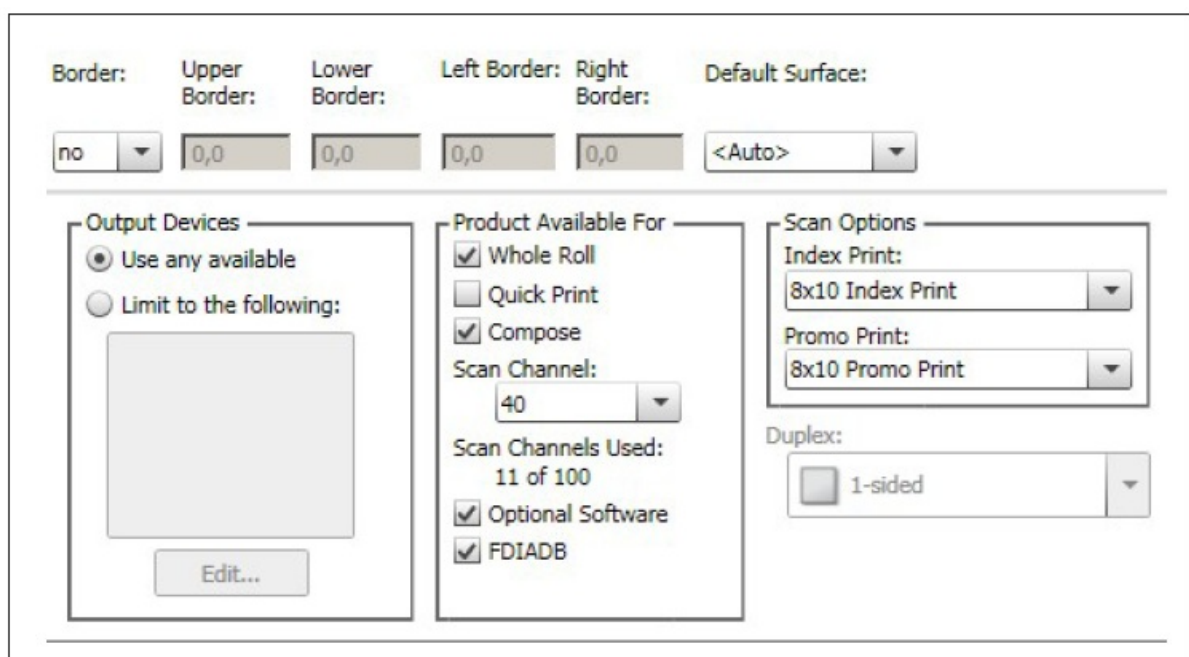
Border: Upper Border: Lower Border: Left Border: Right Border: Default Surface:

no 0,0 0,0 0,0 0,0 <Auto>

Output Devices
Use any available
Limit to the following:
Edit...

Product Available For
Whole Roll
Quick Print
Compose
Scan Channel:
40
Scan Channels Used:
11 of 100
Optional Software
FDIADB

Scan Options
Index Print:
8x10 Index Print
Promo Print:
8x10 Promo Print

Duplex:
1-sided